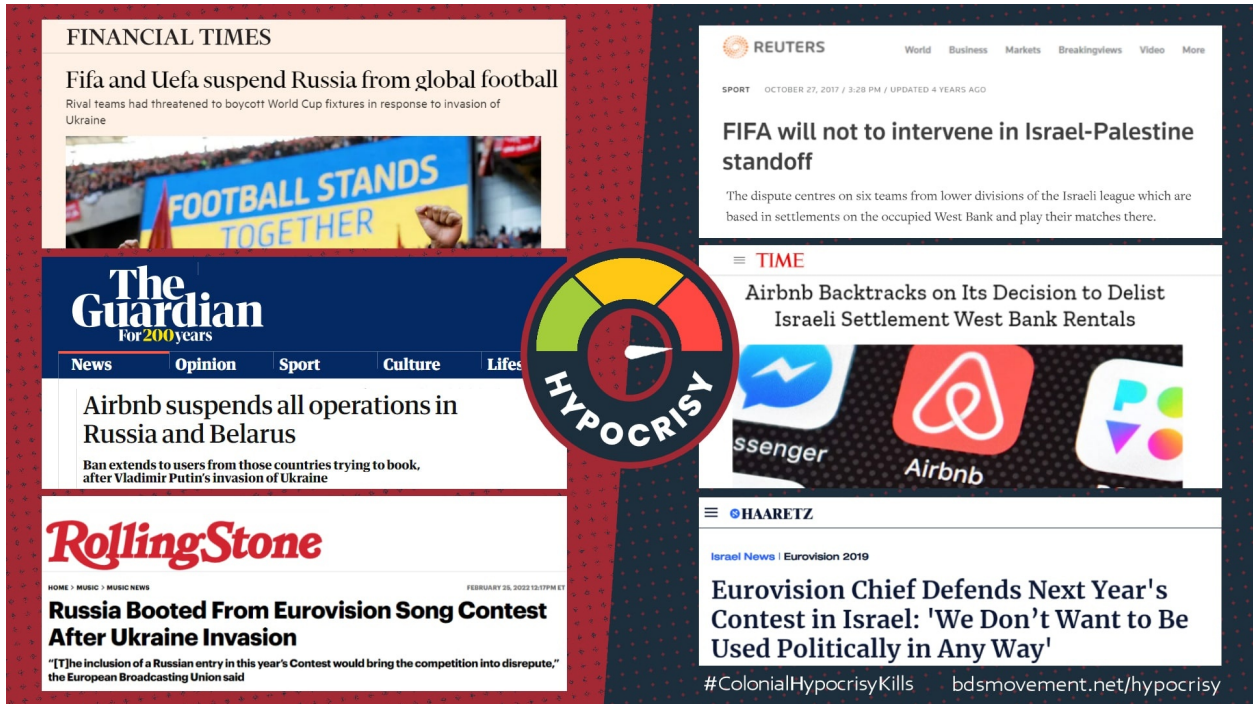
FINANCIAL TIMES

Fifa and Uefa suspend Russia from global football

Rival teams had threatened to boycott World Cup fixtures in response to invasion of Ukraine

FOOTBALL STANDS TOGETHER

The Guardian
For 200 years

News | Opinion | Sport | Culture | Lifes

Airbnb suspends all operations in Russia and Belarus

Ban extends to users from those countries trying to book, after Vladimir Putin's invasion of Ukraine

RollingStone

HOME > MUSIC > MUSIC NEWS

FEBRUARY 25, 2022 12:17PM ET

Russia Booted From Eurovision Song Contest After Ukraine Invasion

"[T]he inclusion of a Russian entry in this year's Contest would bring the competition into disrepute," the European Broadcasting Union said

HYPOCRISY

REUTERS

World | Business | Markets | Breakingviews | Video | More

SPORT OCTOBER 27, 2017 / 3:28 PM / UPDATED 4 YEARS AGO

FIFA will not to intervene in Israel-Palestine standoff

The dispute centres on six teams from lower divisions of the Israeli league which are based in settlements on the occupied West Bank and play their matches there.

TIME

Airbnb Backtracks on Its Decision to Delist Israeli Settlement West Bank Rentals

ssenger

Airbnb

HAARETZ

Israel News | Eurovision 2019

Eurovision Chief Defends Next Year's Contest in Israel: 'We Don't Want to Be Used Politically in Any Way'

#ColonialHypocrisyKills bdsmovement.net/hypocrisy